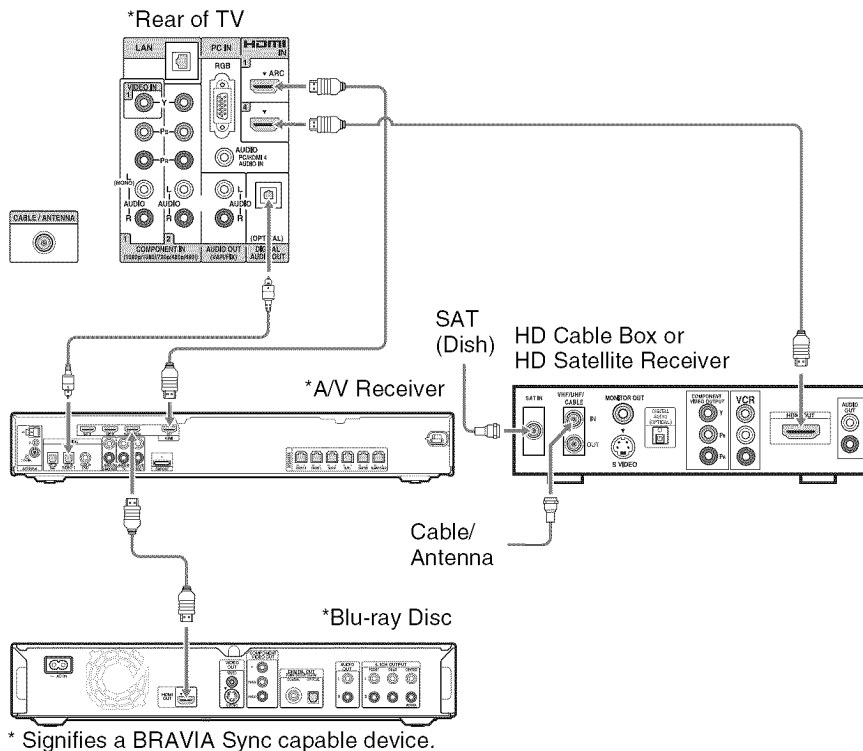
*Rear of TV

LAN

PC IN

RGB

HDMI IN

1 ARC

4

VIDEO IN 1

Y

Pb

Pr

L (MONO)

AUDIO

R

AUDIO PC/HDMI 4 AUDIO IN

L

AUDIO

R

1 2 COMPONENT IN (1080p/1080i/720p/480p/480i)

AUDIO OUT (VAR/FIX)

(OPTICAL) DIGITAL AUDIO OUT

CABLE / ANTENNA

SAT (Dish)

HD Cable Box or HD Satellite Receiver

*A/V Receiver

SAT IN

VHF/UHF/ CABLE

IN

OUT

MONITOR OUT

S VIDEO

DIGITAL AUDIO (OPTICAL)

COMPONENT VIDEO OUTPUT

Y

Pb

Pr

VCR

HDMI OUT

AUDIO OUT

Cable/ Antenna

*Blu-ray Disc

HDMI OUT

VIDEO OUT

COMPONENT VIDEO OUT

DIGITAL OUT

AUDIO OUT

5.1CH OUTPUT

* Signifies a BRAVIA Sync capable device.